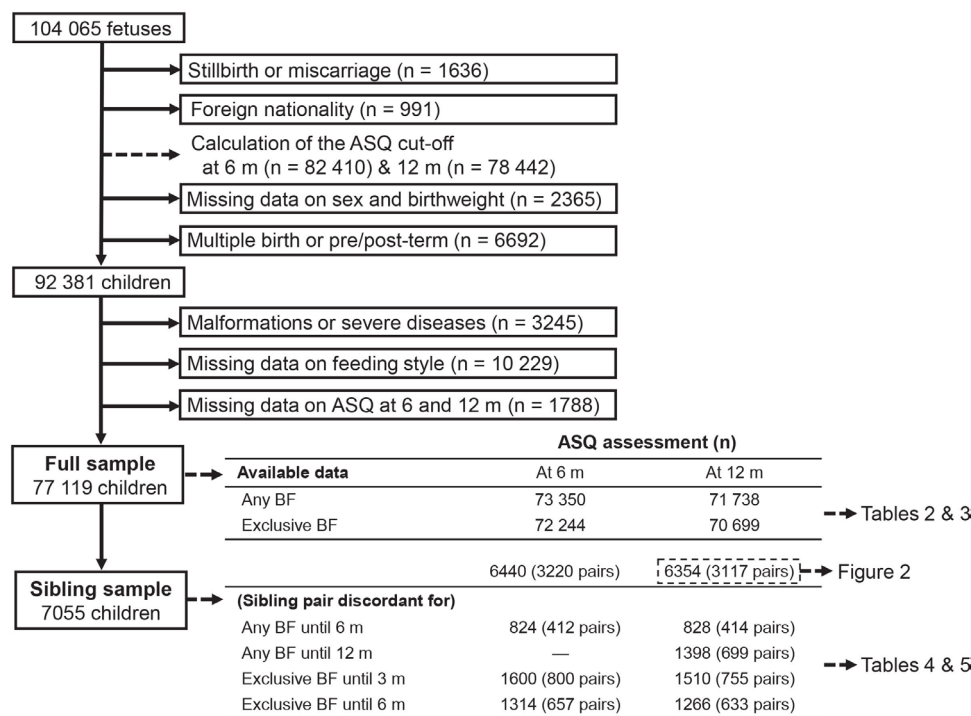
104 065 fetuses

Stillbirth or miscarriage (n = 1636)

Foreign nationality (n = 991)

Calculation of the ASQ cut-off at 6 m (n = 82 410) & 12 m (n = 78 442)

Missing data on sex and birthweight (n = 2365)

Multiple birth or pre/post-term (n = 6692)

92 381 children

Malformations or severe diseases (n = 3245)

Missing data on feeding style (n = 10 229)

Missing data on ASQ at 6 and 12 m (n = 1788)

Full sample
77 119 children

ASQ assessment (n)

| Available data | At 6 m | At 12 m |
|---|---|---|
| Any BF | 73 350 | 71 738 |
| Exclusive BF | 72 244 | 70 699 |

Tables 2 & 3

Sibling sample
7055 children

| | 6440 (3220 pairs) | 6354 (3117 pairs) |
|---|---|---|
| (Sibling pair discordant for) | | |
| Any BF until 6 m | 824 (412 pairs) | 828 (414 pairs) |
| Any BF until 12 m | — | 1398 (699 pairs) |
| Exclusive BF until 3 m | 1600 (800 pairs) | 1510 (755 pairs) |
| Exclusive BF until 6 m | 1314 (657 pairs) | 1266 (633 pairs) |

Figure 2

Tables 4 & 5